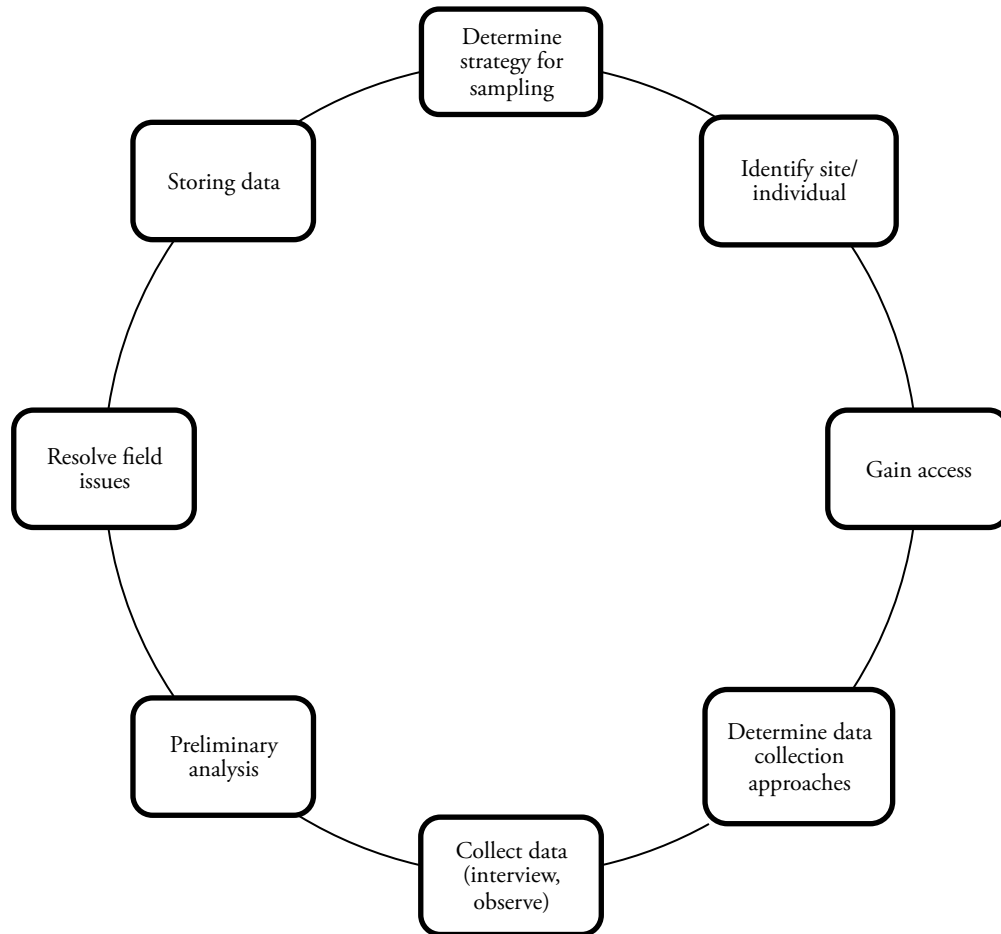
Determine strategy for sampling

Identify site/ individual

Gain access

Determine data collection approaches

Collect data (interview, observe)

Preliminary analysis

Resolve field issues

Storing data